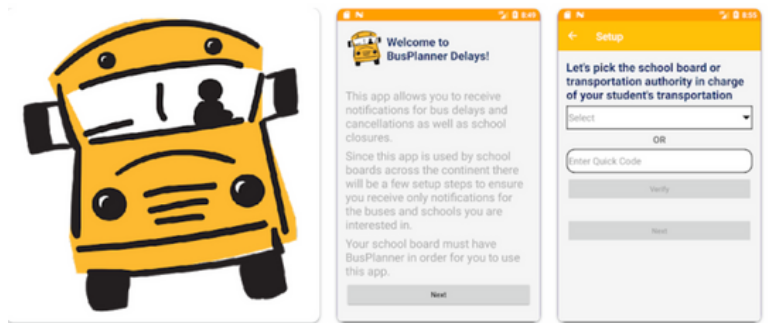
8:49

Welcome to BusPlanner Delays!

This app allows you to receive notifications for bus delays and cancellations as well as school closures.

Since this app is used by school boards across the continent there will be a few setup steps to ensure you receive only notifications for the buses and schools you are interested in.

Your school board must have BusPlanner in order for you to use this app.

Next

8:55

Setup

Let's pick the school board or transportation authority in charge of your student's transportation

Select

OR

Enter Quick Code

Verify

Next